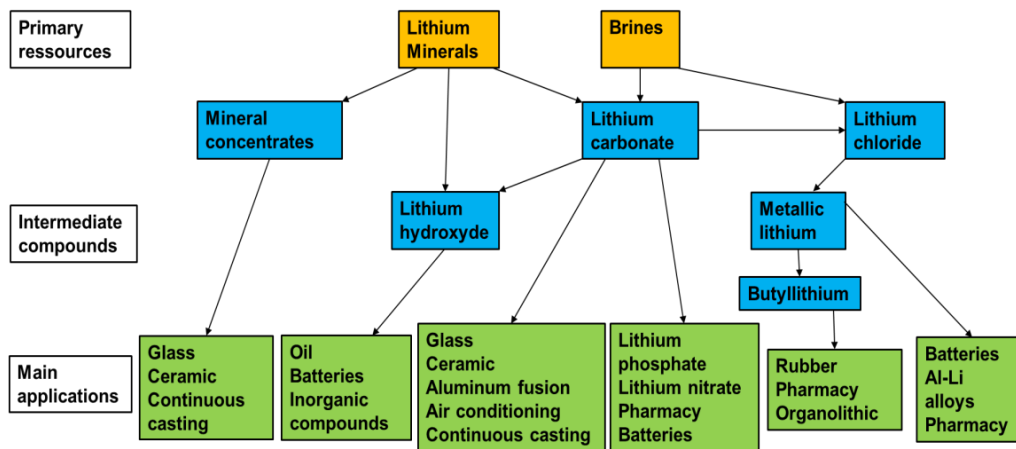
Primary ressources

Lithium Minerals

Brines

Mineral concentrates

Lithium carbonate

Lithium chloride

Intermediate compounds

Lithium hydroxyde

Metallic lithium

Butyllithium

Main applications

Glass
Ceramic
Continuous casting

Oil
Batteries
Inorganic compounds

Glass
Ceramic
Aluminum fusion
Air conditioning
Continuous casting

Lithium phosphate
Lithium nitrate
Pharmacy
Batteries

Rubber
Pharmacy
Organolithic

Batteries
Al-Li alloys
Pharmacy